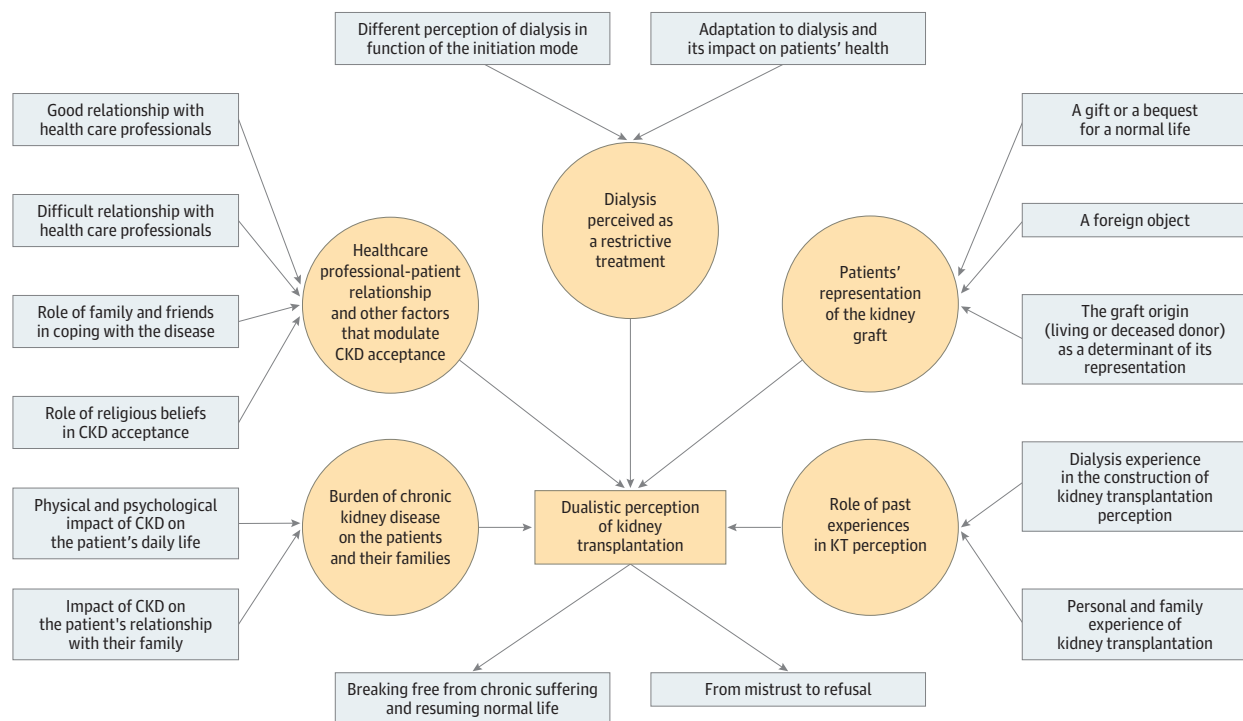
Different perception of dialysis in function of the initiation mode

Adaptation to dialysis and its impact on patients' health

Good relationship with health care professionals

Difficult relationship with health care professionals

Role of family and friends in coping with the disease

Role of religious beliefs in CKD acceptance

Dialysis perceived as a restrictive treatment

Healthcare professional-patient relationship and other factors that modulate CKD acceptance

A gift or a bequest for a normal life

A foreign object

Patients' representation of the kidney graft

The graft origin (living or deceased donor) as a determinant of its representation

Physical and psychological impact of CKD on the patient's daily life

Impact of CKD on the patient's relationship with their family

Burden of chronic kidney disease on the patients and their families

Dualistic perception of kidney transplantation

Role of past experiences in KT perception

Dialysis experience in the construction of kidney transplantation perception

Personal and family experience of kidney transplantation

Breaking free from chronic suffering and resuming normal life

From mistrust to refusal